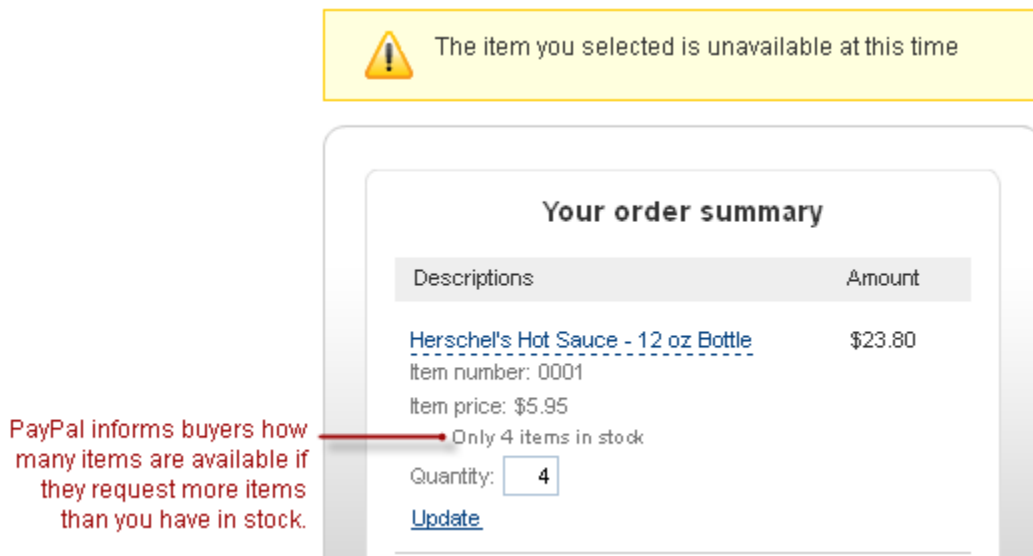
The item you selected is unavailable at this time

Your order summary

| Descriptions | Amount |
|---|---|
| Herschel's Hot Sauce - 12 oz Bottle | $23.80 |

Item number: 0001
Item price: $5.95
Only 4 items in stock
Quantity: 4
Update

PayPal informs buyers how many items are available if they request more items than you have in stock.